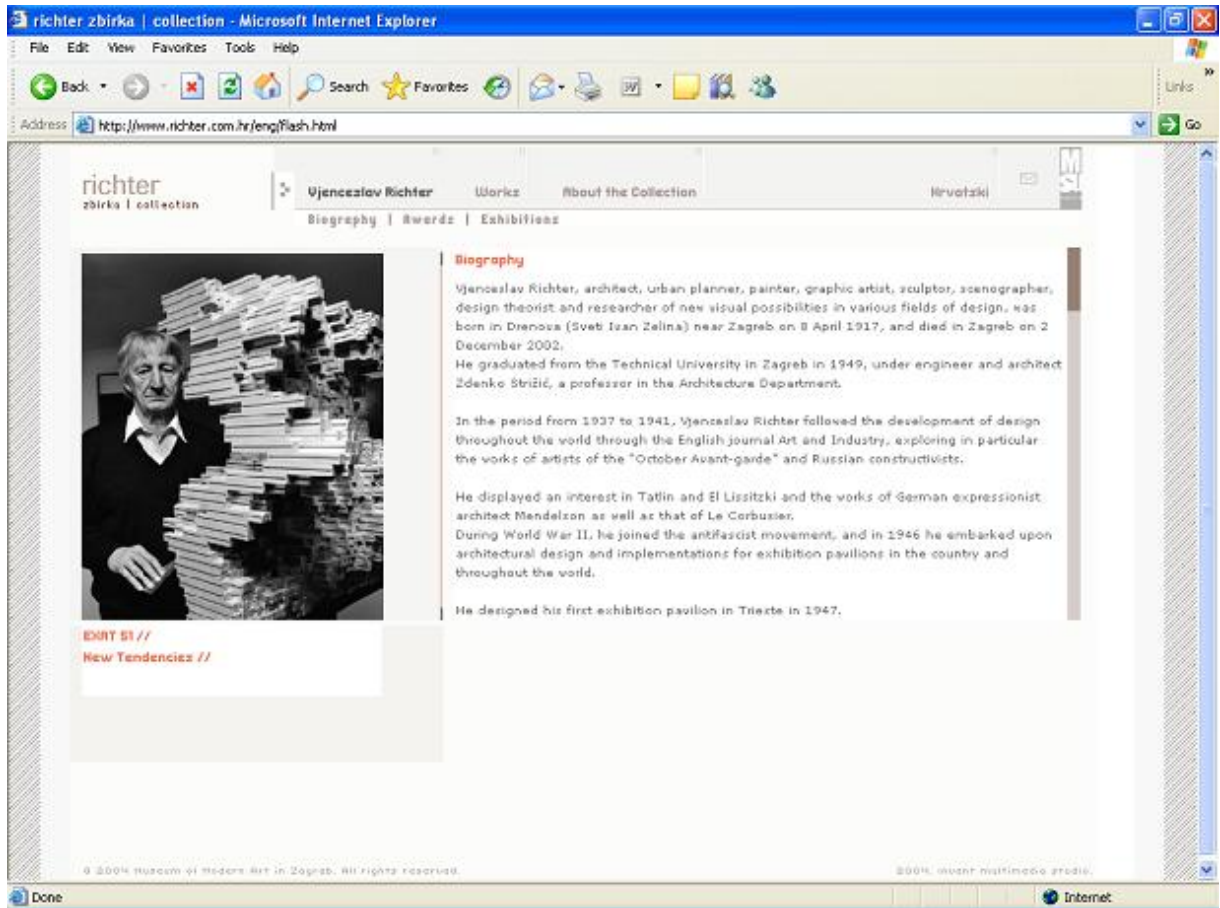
richter zbirka | collection - Microsoft Internet Explorer

File Edit View Favorites Tools Help

Back Search Favorites

Links

Address http://www.richter.com.hr/eng/flash.html

Go

richter
zbirka | collection

Vjenceslav Richter Works About the Collection Hrvatski

Biography | Awards | Exhibitions

Biography

Vjenceslav Richter, architect, urban planner, painter, graphic artist, sculptor, scenographer, design theorist and researcher of new visual possibilities in various fields of design, was born in Drenova (Sveti Ivan Zelina) near Zagreb on 8 April 1917, and died in Zagreb on 2 December 2002.
He graduated from the Technical University in Zagreb in 1949, under engineer and architect Zdenko Strižić, a professor in the Architecture Department.

In the period from 1937 to 1941, Vjenceslav Richter followed the development of design throughout the world through the English journal Art and Industry, exploring in particular the works of artists of the "October Avant-garde" and Russian constructivists.

He displayed an interest in Tatlin and El Lissitzki and the works of German expressionist architect Mendelson as well as that of Le Corbusier.
During World War II, he joined the antifascist movement, and in 1946 he embarked upon architectural design and implementations for exhibition pavilions in the country and throughout the world.

He designed his first exhibition pavilion in Trieste in 1947.

EXAT 51 //
New Tendencies //

© 2004 Museum of Modern Art in Zagreb. All rights reserved.

2004. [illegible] multimedia studio.

Done

Internet